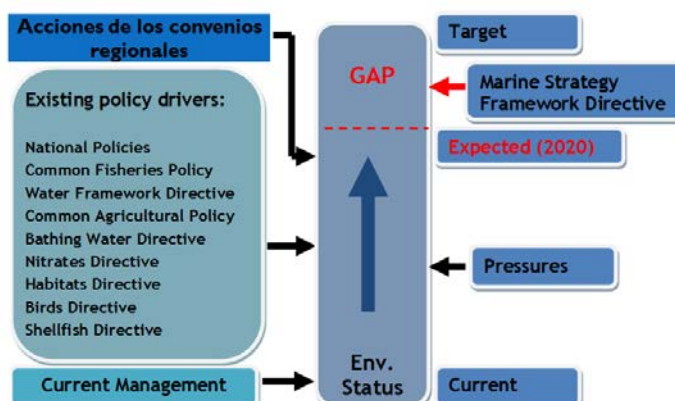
Acciones de los convenios regionales

Existing policy drivers:

National Policies
Common Fisheries Policy
Water Framework Directive
Common Agricultural Policy
Bathing Water Directive
Nitrates Directive
Habitats Directive
Birds Directive
Shellfish Directive

Current Management

GAP

Env. Status

Target

Marine Strategy Framework Directive

Expected (2020)

Pressures

Current